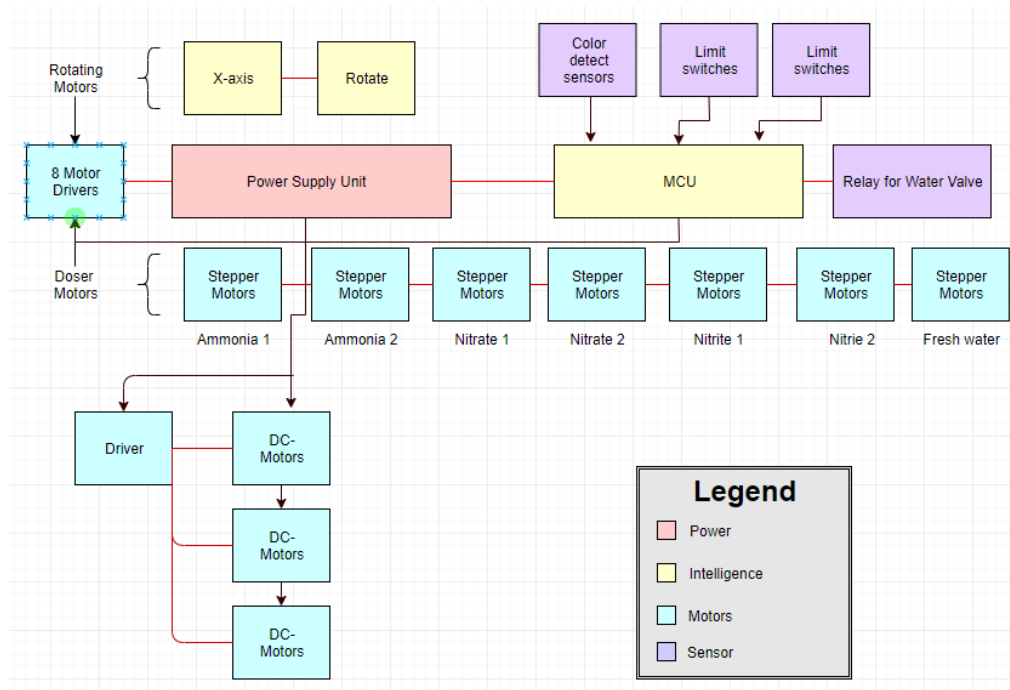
Rotating Motors

X-axis

Rotate

Color detect sensors

Limit switches

Limit switches

8 Motor Drivers

Power Supply Unit

MCU

Relay for Water Valve

Doser Motors

Stepper Motors

Stepper Motors

Stepper Motors

Stepper Motors

Stepper Motors

Stepper Motors

Stepper Motors

Ammonia 1

Ammonia 2

Nitrate 1

Nitrate 2

Nitrite 1

Nitrie 2

Fresh water

Driver

DC-Motors

DC-Motors

DC-Motors

Legend

Power

Intelligence

Motors

Sensor